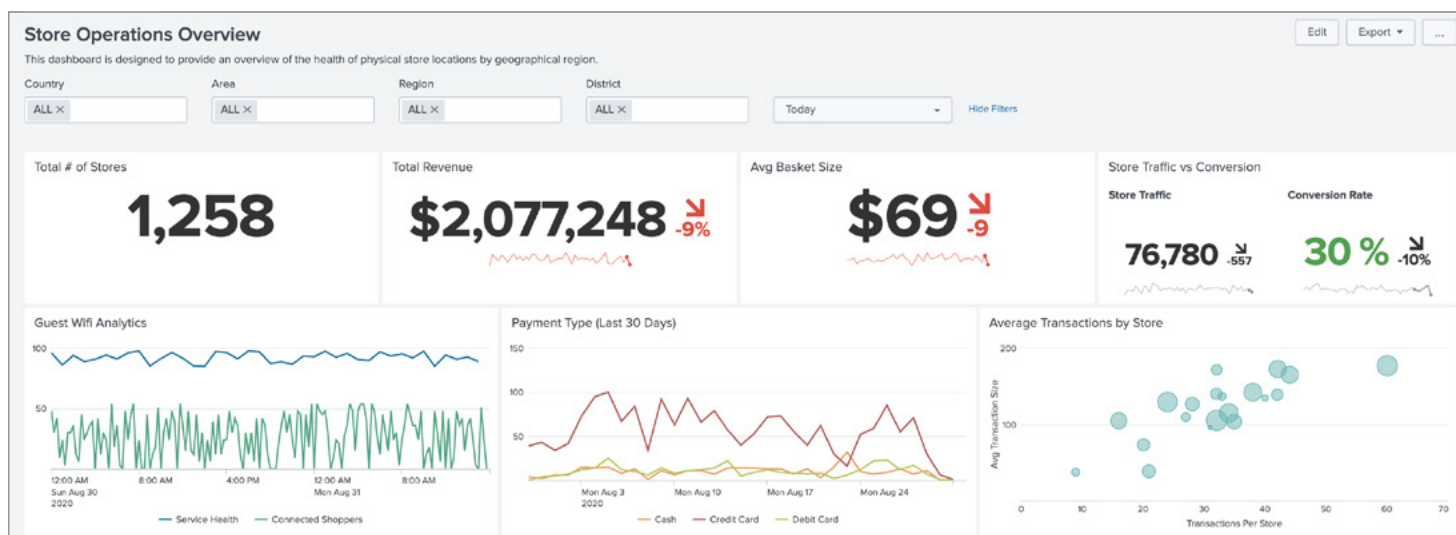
Store Operations Overview

This dashboard is designed to provide an overview of the health of physical store locations by geographical region.

Edit

Export ▾

...

Country
ALL ×

Area
ALL ×

Region
ALL ×

District
ALL ×

Today

Hide Filters

Total # of Stores

1,258

Total Revenue

$2,077,248 -9%

Avg Basket Size

$69 -9

Store Traffic vs Conversion

Store Traffic

76,780 -557

Conversion Rate

30 % -10%

Guest Wifi Analytics

100

50

12:00 AM Sun Aug 30 2020

8:00 AM

4:00 PM

12:00 AM Mon Aug 31

8:00 AM

Service Health

Connected Shoppers

Payment Type (Last 30 Days)

150

100

50

Mon Aug 3 2020

Mon Aug 10

Mon Aug 17

Mon Aug 24

Cash

Credit Card

Debit Card

Average Transactions by Store

200

100

Avg Transaction Size

0

10

20

30

40

50

60

70

Transactions Per Store